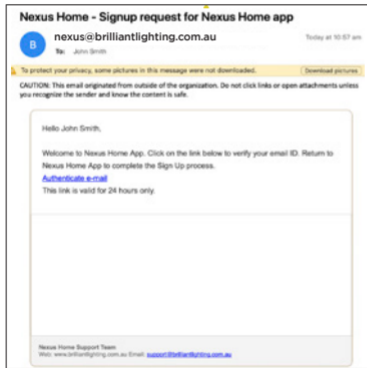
Nexus Home - Signup request for Nexus Home app

B

nexus@brilliantlighting.com.au

Today at 10:57 am

To: John Smith

To protect your privacy, some pictures in this message were not downloaded.

Download pictures

CAUTION: This email originated from outside of the organization. Do not click links or open attachments unless you recognize the sender and know the content is safe.

Hello John Smith,

Welcome to Nexus Home App. Click on the link below to verify your email ID. Return to Nexus Home App to complete the Sign Up process.

Authenticate e-mail

This link is valid for 24 hours only.

Nexus Home Support Team
Web: www.brilliantlighting.com.au Email: support@brilliantlighting.com.au